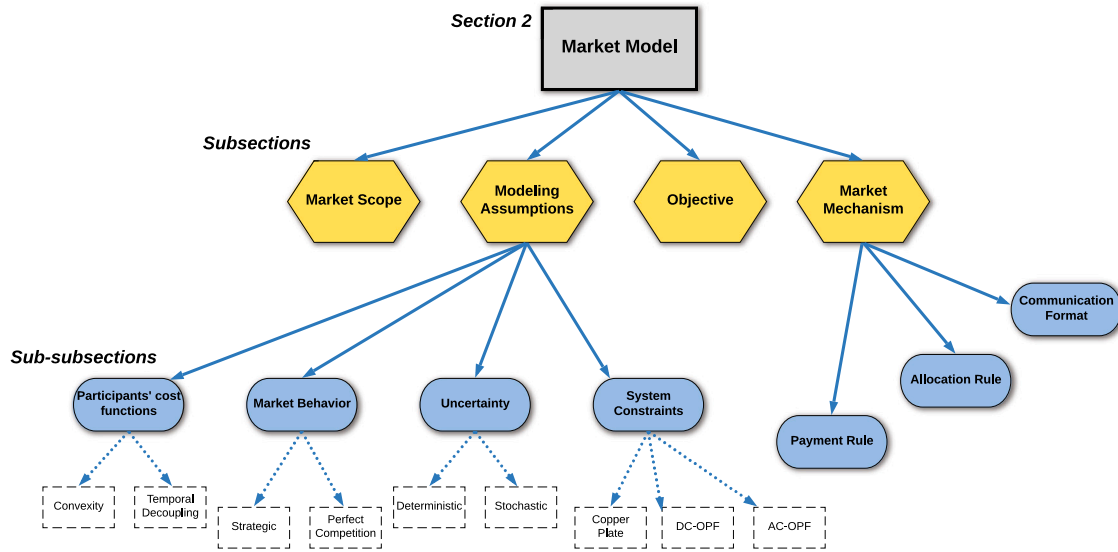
Section 2

Market Model

Subsections

Market Scope

Modeling Assumptions

Objective

Market Mechanism

Sub-subsections

Participants' cost functions

Market Behavior

Uncertainty

System Constraints

Communication Format

Allocation Rule

Payment Rule

Convexity

Temporal Decoupling

Strategic

Perfect Competition

Deterministic

Stochastic

Copper Plate

DC-OPF

AC-OPF